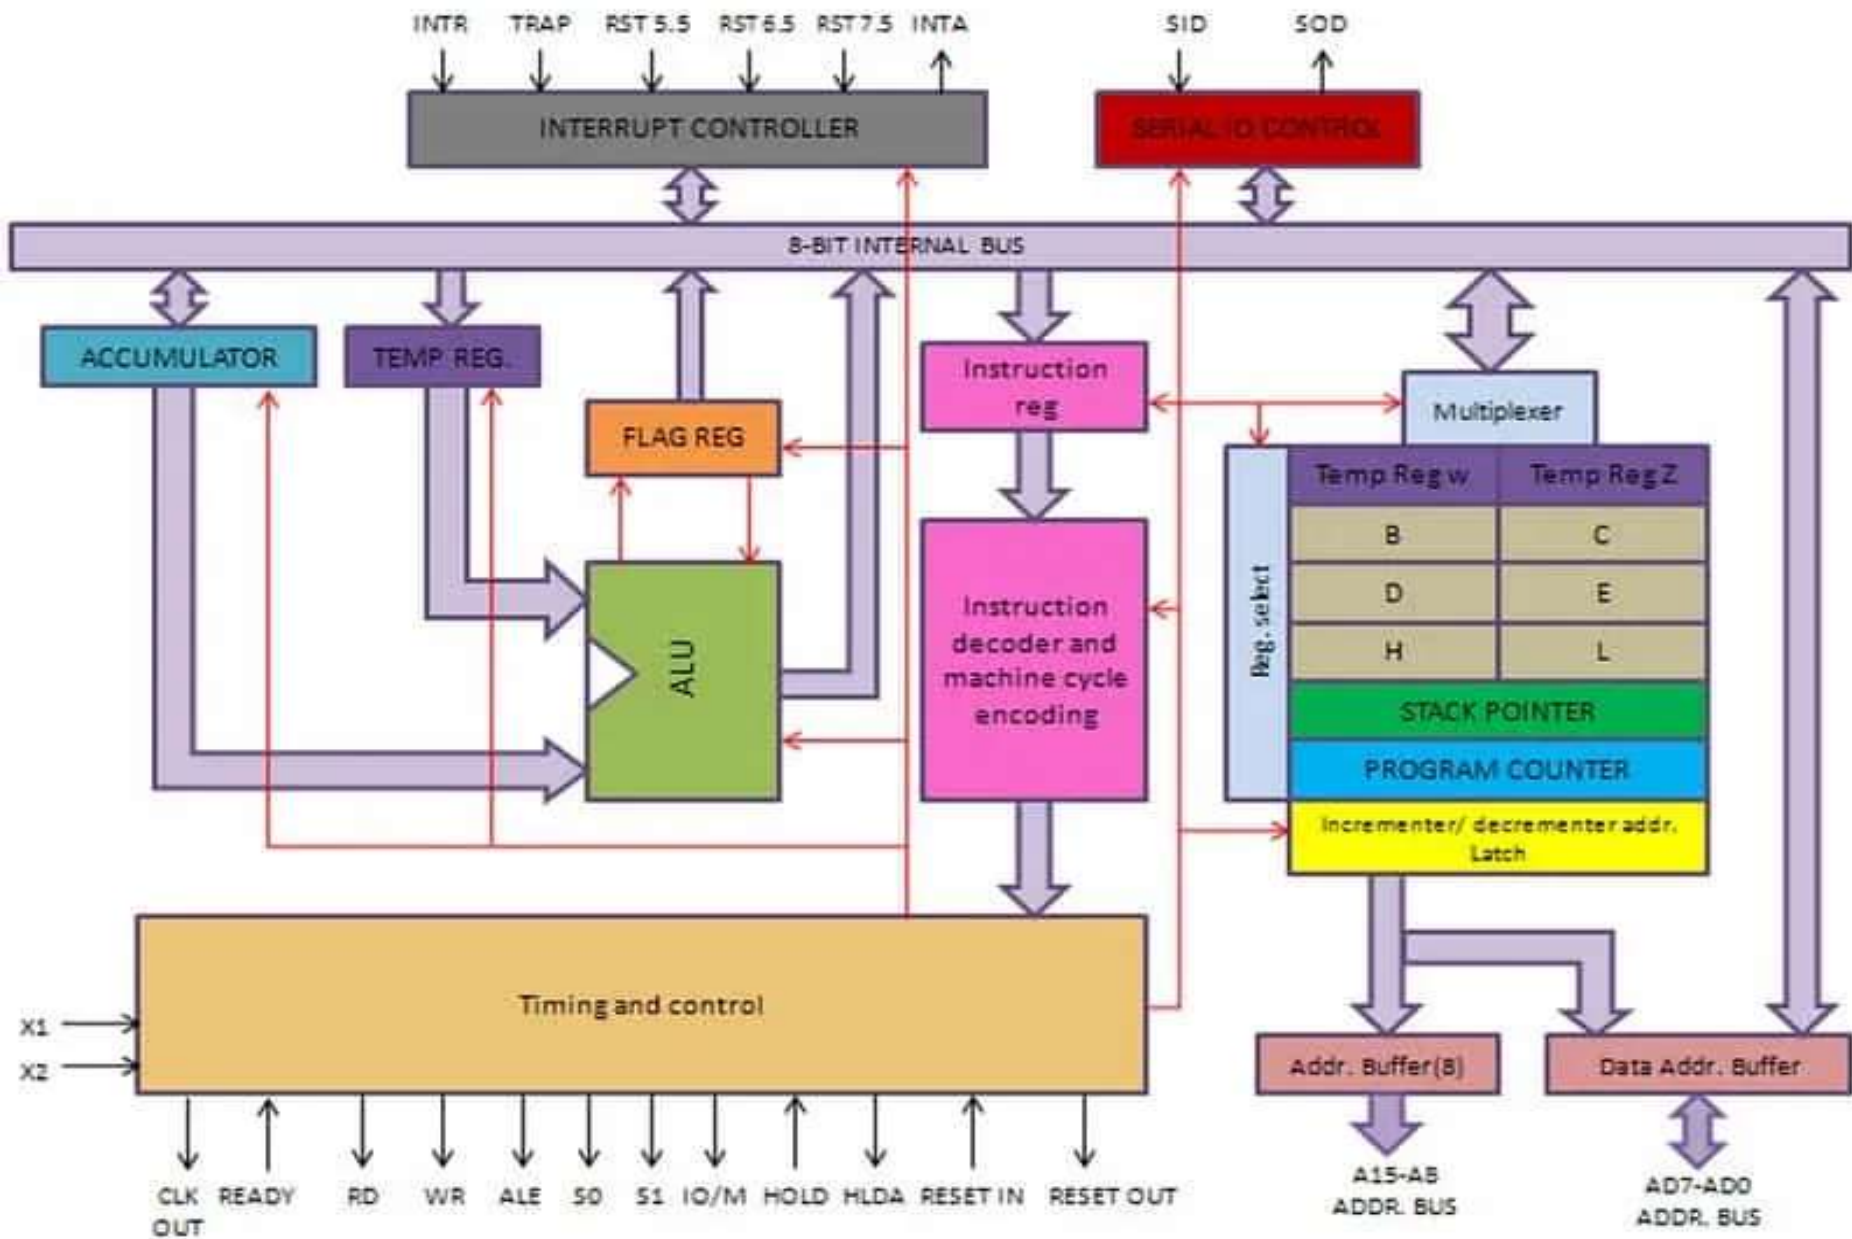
INTR TRAP RST 5.5 RST 6.5 RST 7.5 INTA

SID SOD

INTERRUPT CONTROLLER

SERIAL IO CONTROL

8-BIT INTERNAL BUS

ACCUMULATOR

TEMP REG.

FLAG REG

ALU

Instruction reg

Multiplexer

Reg. select

| Temp Reg w | Temp Reg Z |
|---|---|
| B | C |
| D | E |
| H | L |

STACK POINTER

PROGRAM COUNTER

Incrementer/ decrementer addr. Latch

Instruction decoder and machine cycle encoding

Timing and control

X1

X2

CLK OUT READY RD WR ALE S0 S1 IO/M HOLD HLDA RESET IN RESET OUT

Addr. Buffer(8)

Data Addr. Buffer

A15-A8 ADDR. BUS

AD7-AD0 ADDR. BUS